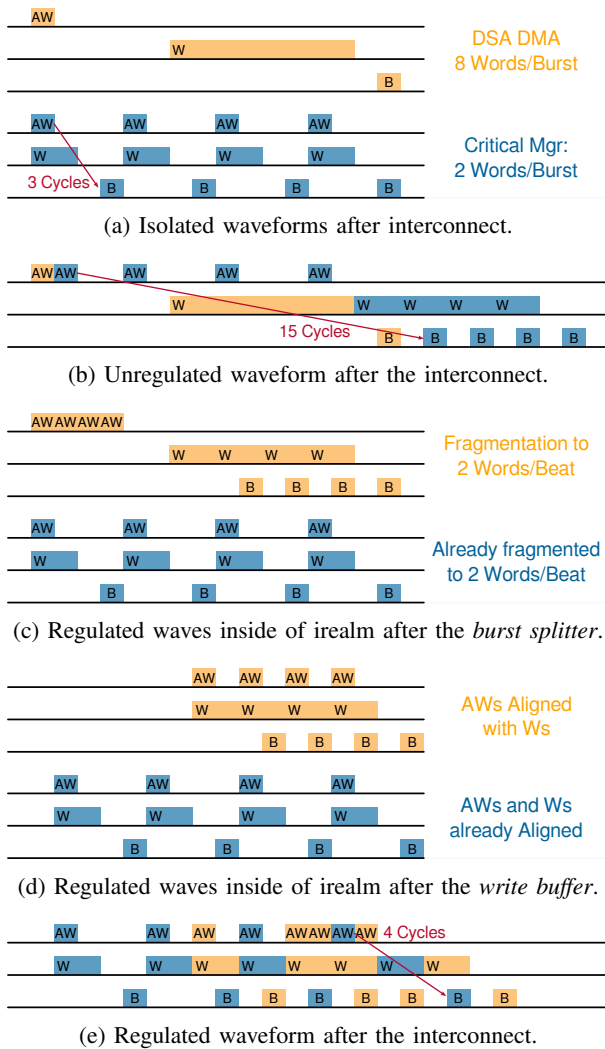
AW

W

B

DSA DMA
8 Words/Burst

AW AW AW AW

W W W W

3 Cycles

B B B B

Critical Mgr:
2 Words/Burst

(a) Isolated waveforms after interconnect.

AW AW AW AW AW

W W W W W

15 Cycles

B B B B B

(b) Unregulated waveform after the interconnect.

AW AW AW AW

W W W W

B B B B

Fragmentation to
2 Words/Beat

AW AW AW AW

W W W W

B B B B

Already fragmented
to 2 Words/Beat

(c) Regulated waves inside of irealm after the *burst splitter*.

AW AW AW AW

W W W W

B B B B

AWs Aligned
with Ws

AW AW AW AW

W W W W

B B B B

AWs and Ws
already Aligned

(d) Regulated waves inside of irealm after the *write buffer*.

AW AW AW AW AW AW AW AW

4 Cycles

W W W W W W W W

B B B B B B B B

(e) Regulated waveform after the interconnect.